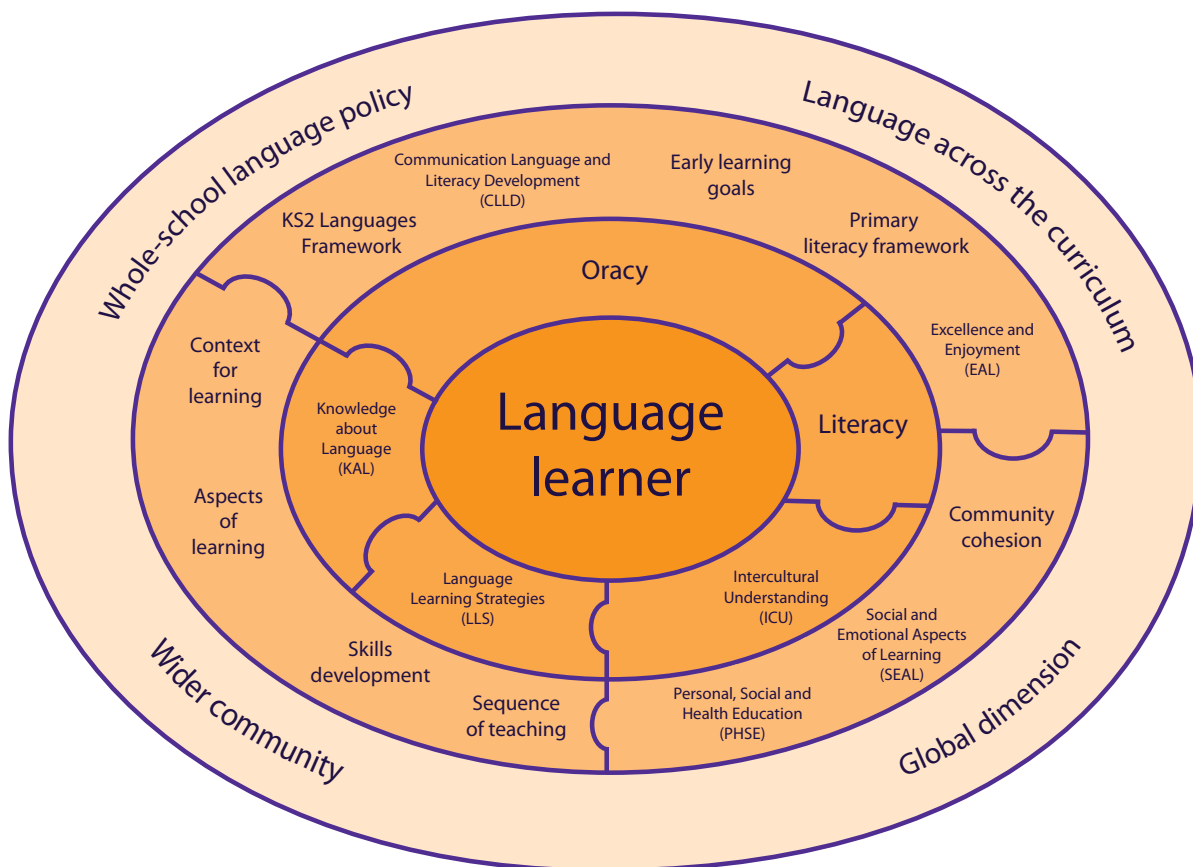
Whole-school language policy

Language across the curriculum

Communication Language and Literacy Development (CLLD)

Early learning goals

KS2 Languages Framework

Primary literacy framework

Oracy

Context for learning

Excellence and Enjoyment (EAL)

Knowledge about Language (KAL)

Language learner

Literacy

Aspects of learning

Community cohesion

Language Learning Strategies (LLS)

Intercultural Understanding (ICU)

Social and Emotional Aspects of Learning (SEAL)

Skills development

Sequence of teaching

Personal, Social and Health Education (PHSE)

Wider community

Global dimension